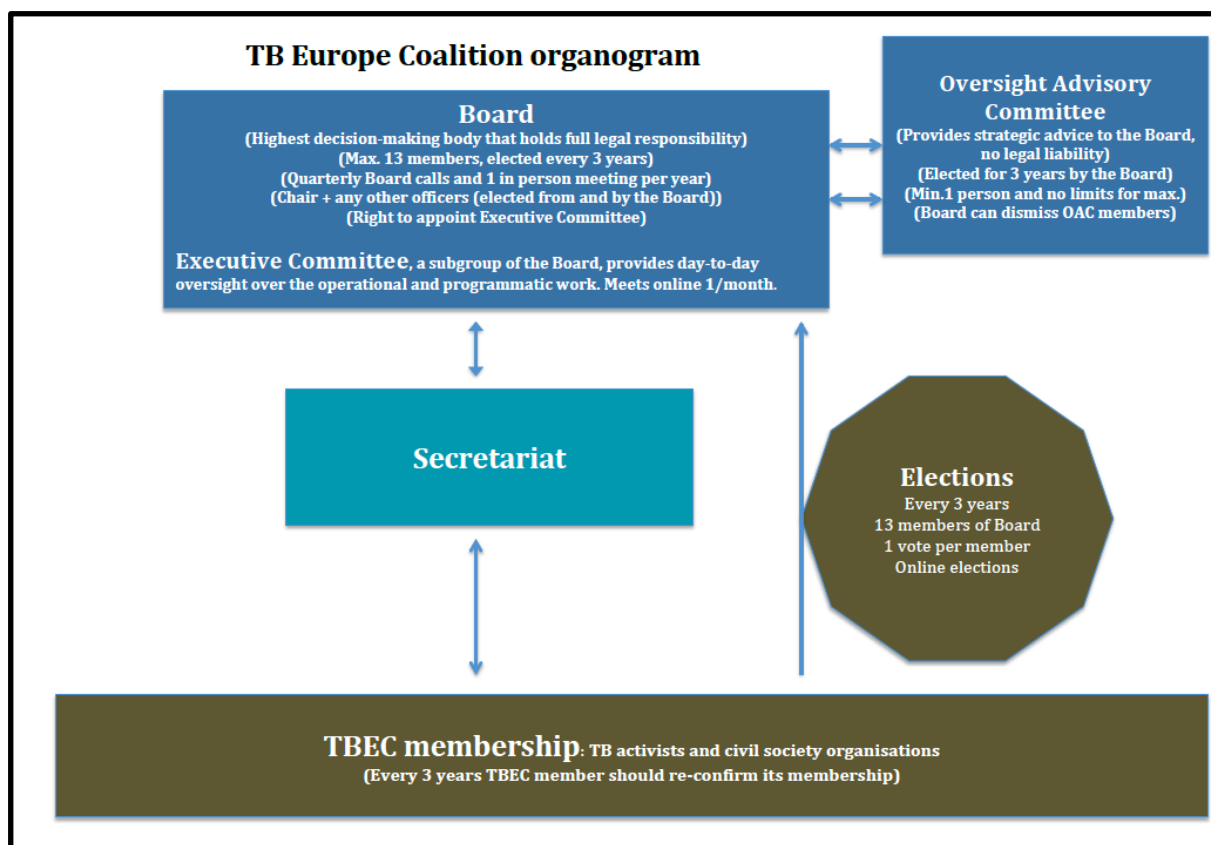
TB Europe Coalition organogram

Board
(Highest decision-making body that holds full legal responsibility)
(Max. 13 members, elected every 3 years)
(Quarterly Board calls and 1 in person meeting per year)
(Chair + any other officers (elected from and by the Board))
(Right to appoint Executive Committee)

Executive Committee, a subgroup of the Board, provides day-to-day oversight over the operational and programmatic work. Meets online 1/month.

Oversight Advisory Committee
(Provides strategic advice to the Board, no legal liability)
(Elected for 3 years by the Board)
(Min.1 person and no limits for max.)
(Board can dismiss OAC members)

Secretariat

Elections
Every 3 years
13 members of Board
1 vote per member
Online elections

TBEC membership: TB activists and civil society organisations
(Every 3 years TBEC member should re-confirm its membership)